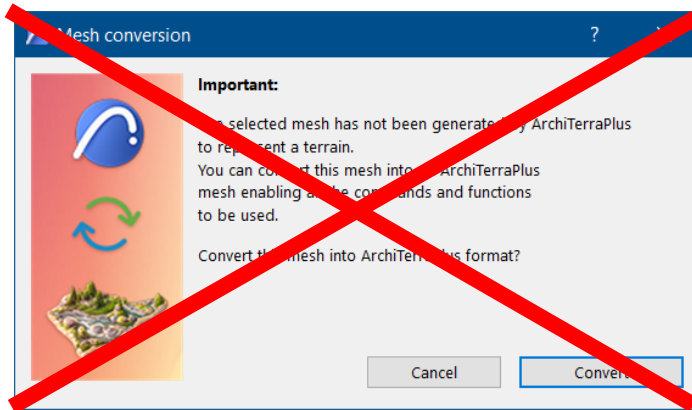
Mesh conversion

?

Important:

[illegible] selected mesh has not been generated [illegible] ArchiTerraPlus to rep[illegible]ent a terrain.
You can co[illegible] this mesh into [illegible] ArchiTerraPlus mesh enabling a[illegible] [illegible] com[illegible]ands and functions to be used.

Convert th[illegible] mesh into ArchiTerra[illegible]us format?

Cancel

Conver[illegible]